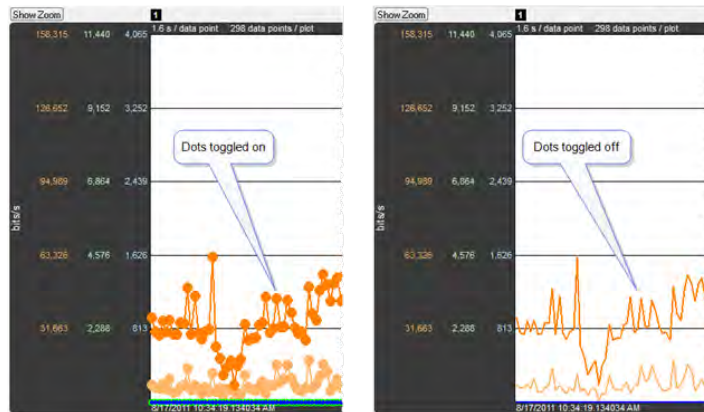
Show Zoom
1
1.6 s / data point 298 data points / plot
158,315 11,440 4,065
126,652 9,152 3,252
94,989 6,864 2,439
63,326 4,576 1,626
31,663 2,288 813
bits/s
Dots toggled on
8/17/2011 10:34:19.134034 AM

Show Zoom
1
1.6 s / data point 298 data points / plot
158,315 11,440 4,065
126,652 9,152 3,252
94,989 6,864 2,439
63,326 4,576 1,626
31,663 2,288 813
bits/s
Dots toggled off
8/17/2011 10:34:19.134034 AM